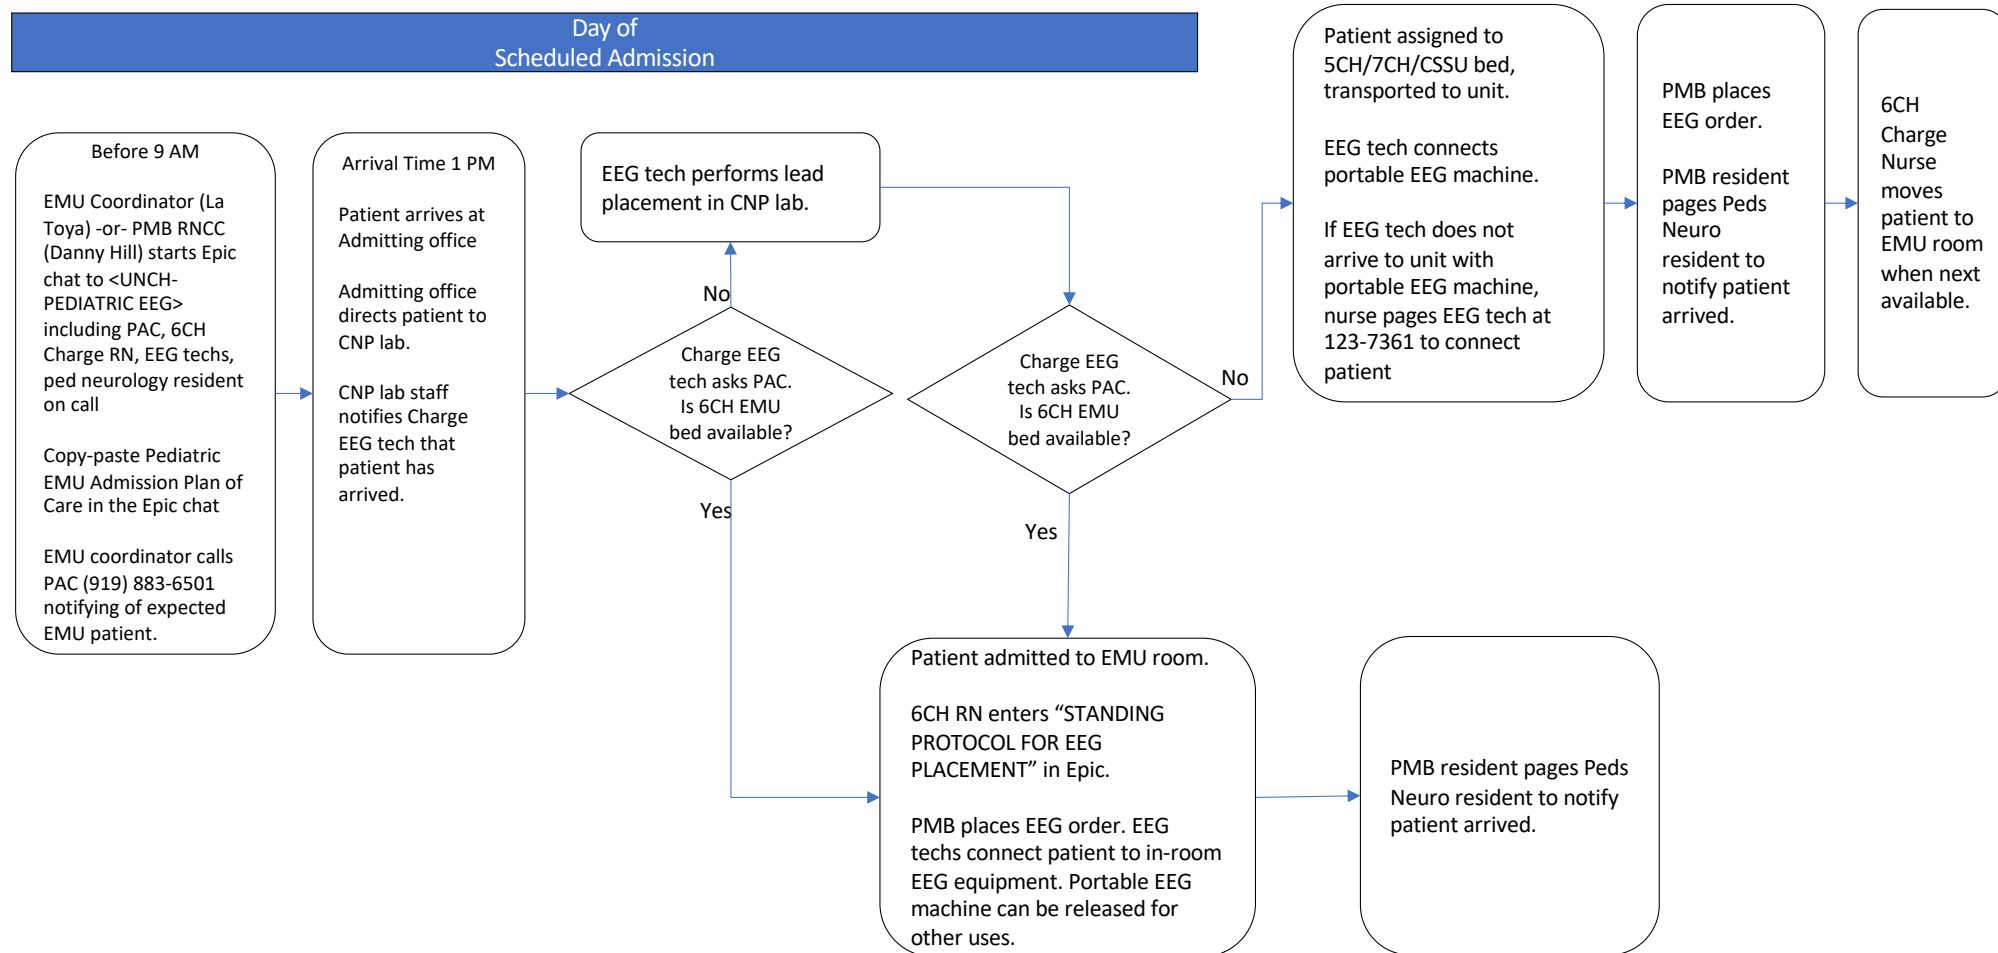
Day of
Scheduled Admission

Before 9 AM

EMU Coordinator (La Toya) -or- PMB RNCC (Danny Hill) starts Epic chat to <UNCH-PEDIATRIC EEG> including PAC, 6CH Charge RN, EEG techs, ped neurology resident on call

Copy-paste Pediatric EMU Admission Plan of Care in the Epic chat

EMU coordinator calls PAC (919) 883-6501 notifying of expected EMU patient.

Arrival Time 1 PM

Patient arrives at Admitting office

Admitting office directs patient to CNP lab.

CNP lab staff notifies Charge EEG tech that patient has arrived.

EEG tech performs lead placement in CNP lab.

No

Charge EEG tech asks PAC. Is 6CH EMU bed available?

Yes

Charge EEG tech asks PAC. Is 6CH EMU bed available?

No

Yes

Patient assigned to 5CH/7CH/CSSU bed, transported to unit.

EEG tech connects portable EEG machine.

If EEG tech does not arrive to unit with portable EEG machine, nurse pages EEG tech at 123-7361 to connect patient

PMB places EEG order.

PMB resident pages Peds Neuro resident to notify patient arrived.

6CH Charge Nurse moves patient to EMU room when next available.

Patient admitted to EMU room.

6CH RN enters “STANDING PROTOCOL FOR EEG PLACEMENT” in Epic.

PMB places EEG order. EEG techs connect patient to in-room EEG equipment. Portable EEG machine can be released for other uses.

PMB resident pages Peds Neuro resident to notify patient arrived.